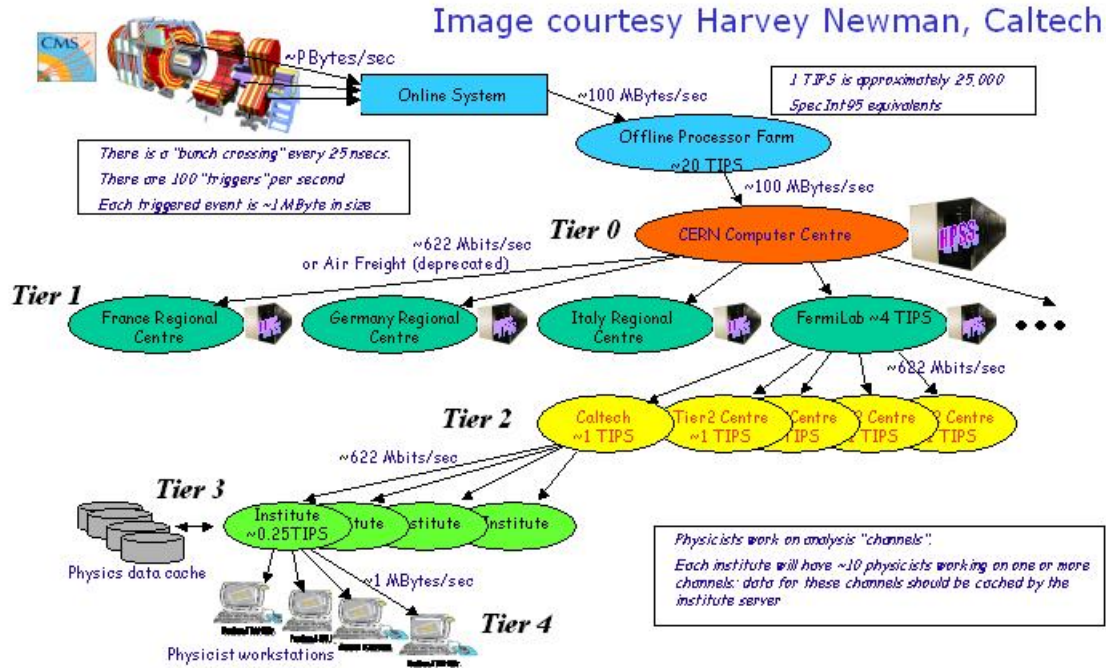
Image courtesy Harvey Newman, Caltech

CMS

~PBytes/sec

Online System

~100 MBytes/sec

1 TIPS is approximately 25,000 SpecInt95 equivalents

Offline Processor Farm ~20 TIPS

There is a "bunch crossing" every 25 nsecs.
There are 100 "triggers" per second
Each triggered event is ~1 MByte in size

~100 MBytes/sec

Tier 0

CERN Computer Centre

HPSS

~622 Mbits/sec or Air Freight (deprecated)

Tier 1

France Regional Centre

HPSS

Germany Regional Centre

HPSS

Italy Regional Centre

HPSS

FermiLab ~4 TIPS

HPSS

~622 Mbits/sec

Tier 2

Caltech ~1 TIPS

Tier2 Centre ~1 TIPS

Centre TIPS

2 Centre TIPS

2 Centre TIPS

~622 Mbits/sec

Tier 3

Institute ~0.25TIPS

itute

nstitute

Institute

Physics data cache

~1 MBytes/sec

Tier 4

Physicist workstations

Physicists work on analysis "channels".
Each institute will have ~10 physicists working on one or more channels; data for these channels should be cached by the institute server